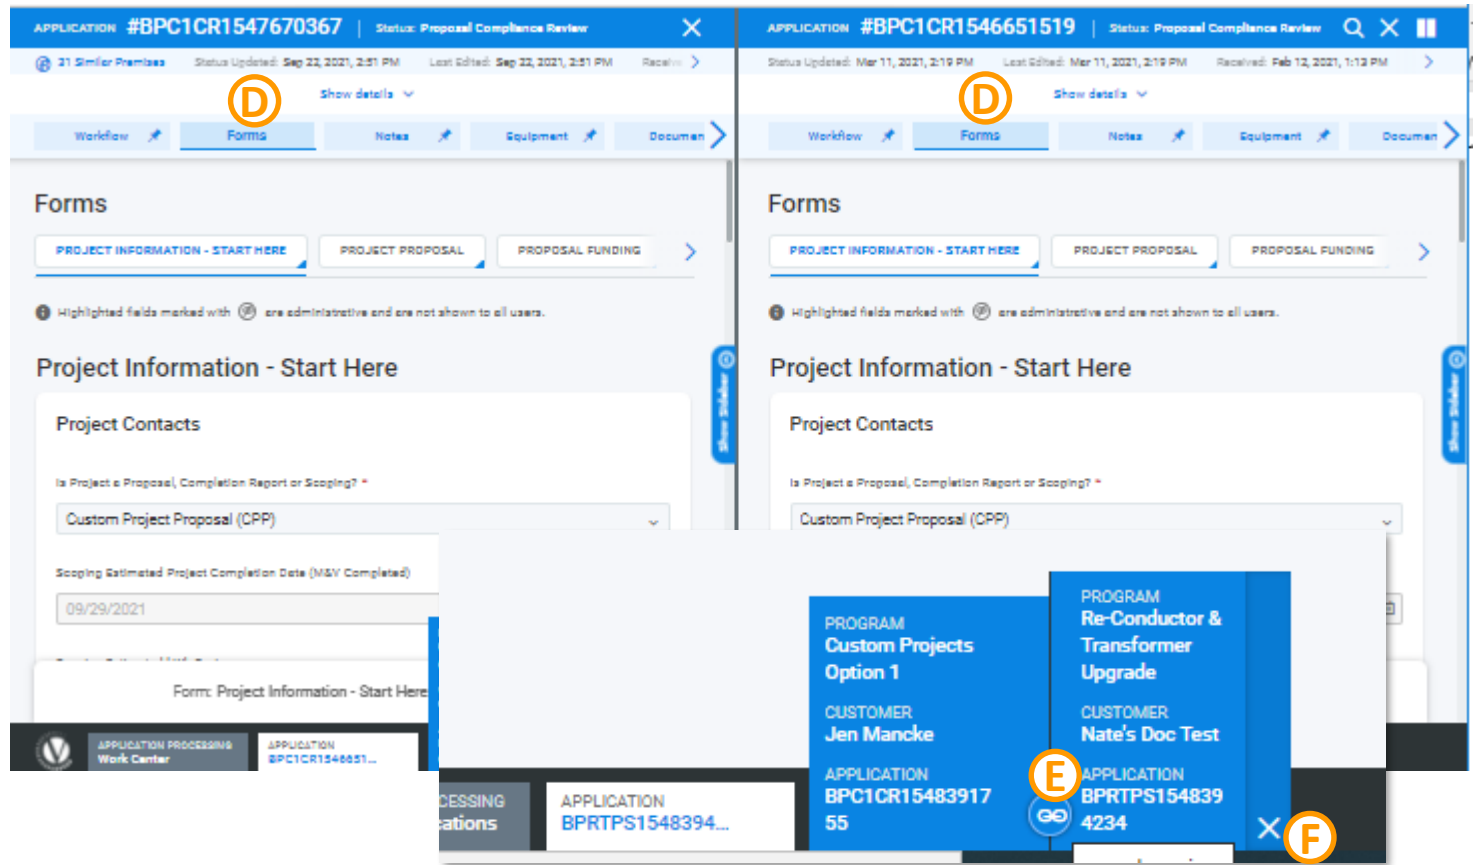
APPLICATION #BPC1CR1547670367 | Status: Proposal Compliance Review

31 Similar Premises Status Updated: Sep 22, 2021, 2:51 PM Last Edited: Sep 22, 2021, 2:51 PM Receiv

D

Show details

Workflow Forms Notes Equipment Documen

Forms

PROJECT INFORMATION - START HERE PROJECT PROPOSAL PROPOSAL FUNDING

Highlighted fields marked with are administrative and are not shown to all users.

Project Information - Start Here

Project Contacts

Is Project a Proposal, Completion Report or Scoping? *

Custom Project Proposal (CPP)

Scoping Estimated Project Completion Date (M&V Completed)

09/29/2021

Form: Project Information - Start Here

APPLICATION PROCESSING Work Center

APPLICATION BPC1CR1546651...

APPLICATION #BPC1CR1546651519 | Status: Proposal Compliance Review

Status Updated: Mar 11, 2021, 2:19 PM Last Edited: Mar 11, 2021, 2:19 PM Received: Feb 12, 2021, 1:13 PM

D

Show details

Workflow Forms Notes Equipment Documen

Forms

PROJECT INFORMATION - START HERE PROJECT PROPOSAL PROPOSAL FUNDING

Highlighted fields marked with are administrative and are not shown to all users.

Project Information - Start Here

Project Contacts

Is Project a Proposal, Completion Report or Scoping? *

Custom Project Proposal (CPP)

CESSING
cations

APPLICATION
BPRTPS1548394...

PROGRAM
Custom Projects Option 1

CUSTOMER
Jen Mancke

APPLICATION
BPC1CR15483917 55

E

PROGRAM
Re-Conductor & Transformer Upgrade

CUSTOMER
Nate's Doc Test

APPLICATION
BPRTPS154839 4234

F